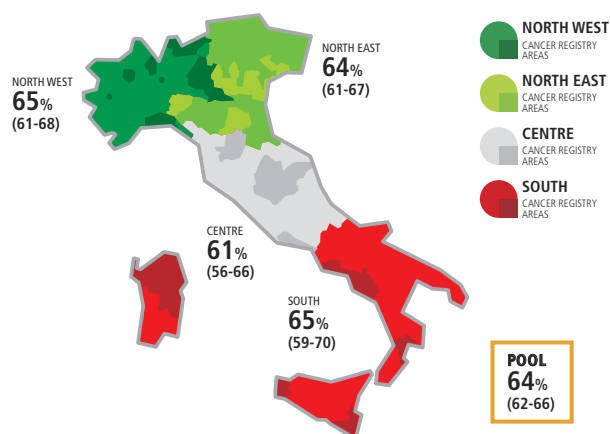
NORTH WEST
65%
(61-68)

NORTH EAST
64%
(61-67)

CENTRE
61%
(56-66)

SOUTH
65%
(59-70)

NORTH WEST
CANCER REGISTRY AREAS

NORTH EAST
CANCER REGISTRY AREAS

CENTRE
CANCER REGISTRY AREAS

SOUTH
CANCER REGISTRY AREAS

POOL
64%
(62-66)